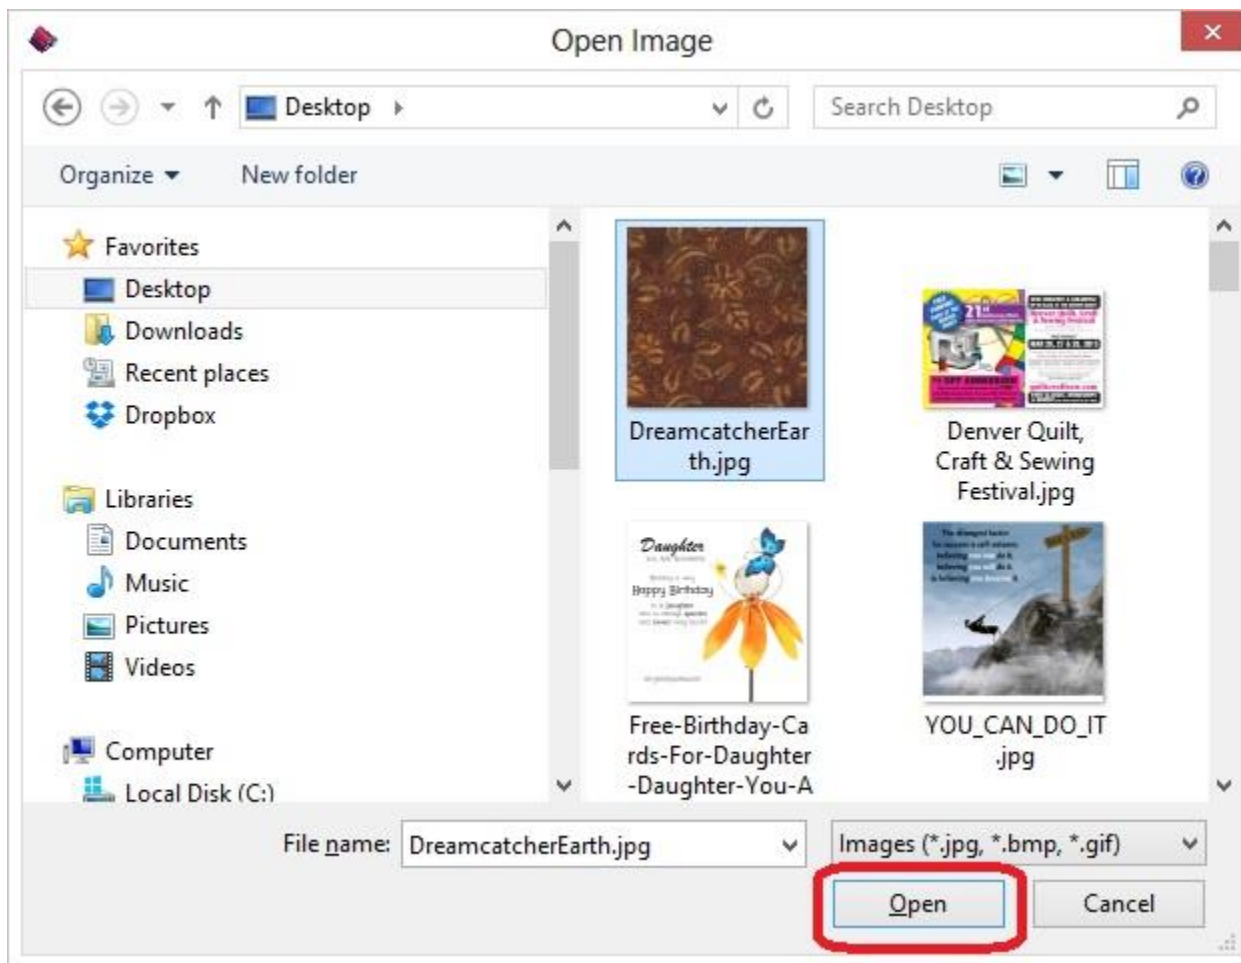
Open Image

Desktop

Search Desktop

Organize ▾ New folder

Favorites
Desktop
Downloads
Recent places
Dropbox

Libraries
Documents
Music
Pictures
Videos

Computer
Local Disk (C:)

DreamcatcherEarth.jpg

Denver Quilt, Craft & Sewing Festival.jpg

Daughter
Happy Birthday

Free-Birthday-Cards-For-Daughter-Daughter-You-A

YOU_CAN_DO_IT.jpg

File name: DreamcatcherEarth.jpg

Images (*.jpg, *.bmp, *.gif)

Open

Cancel